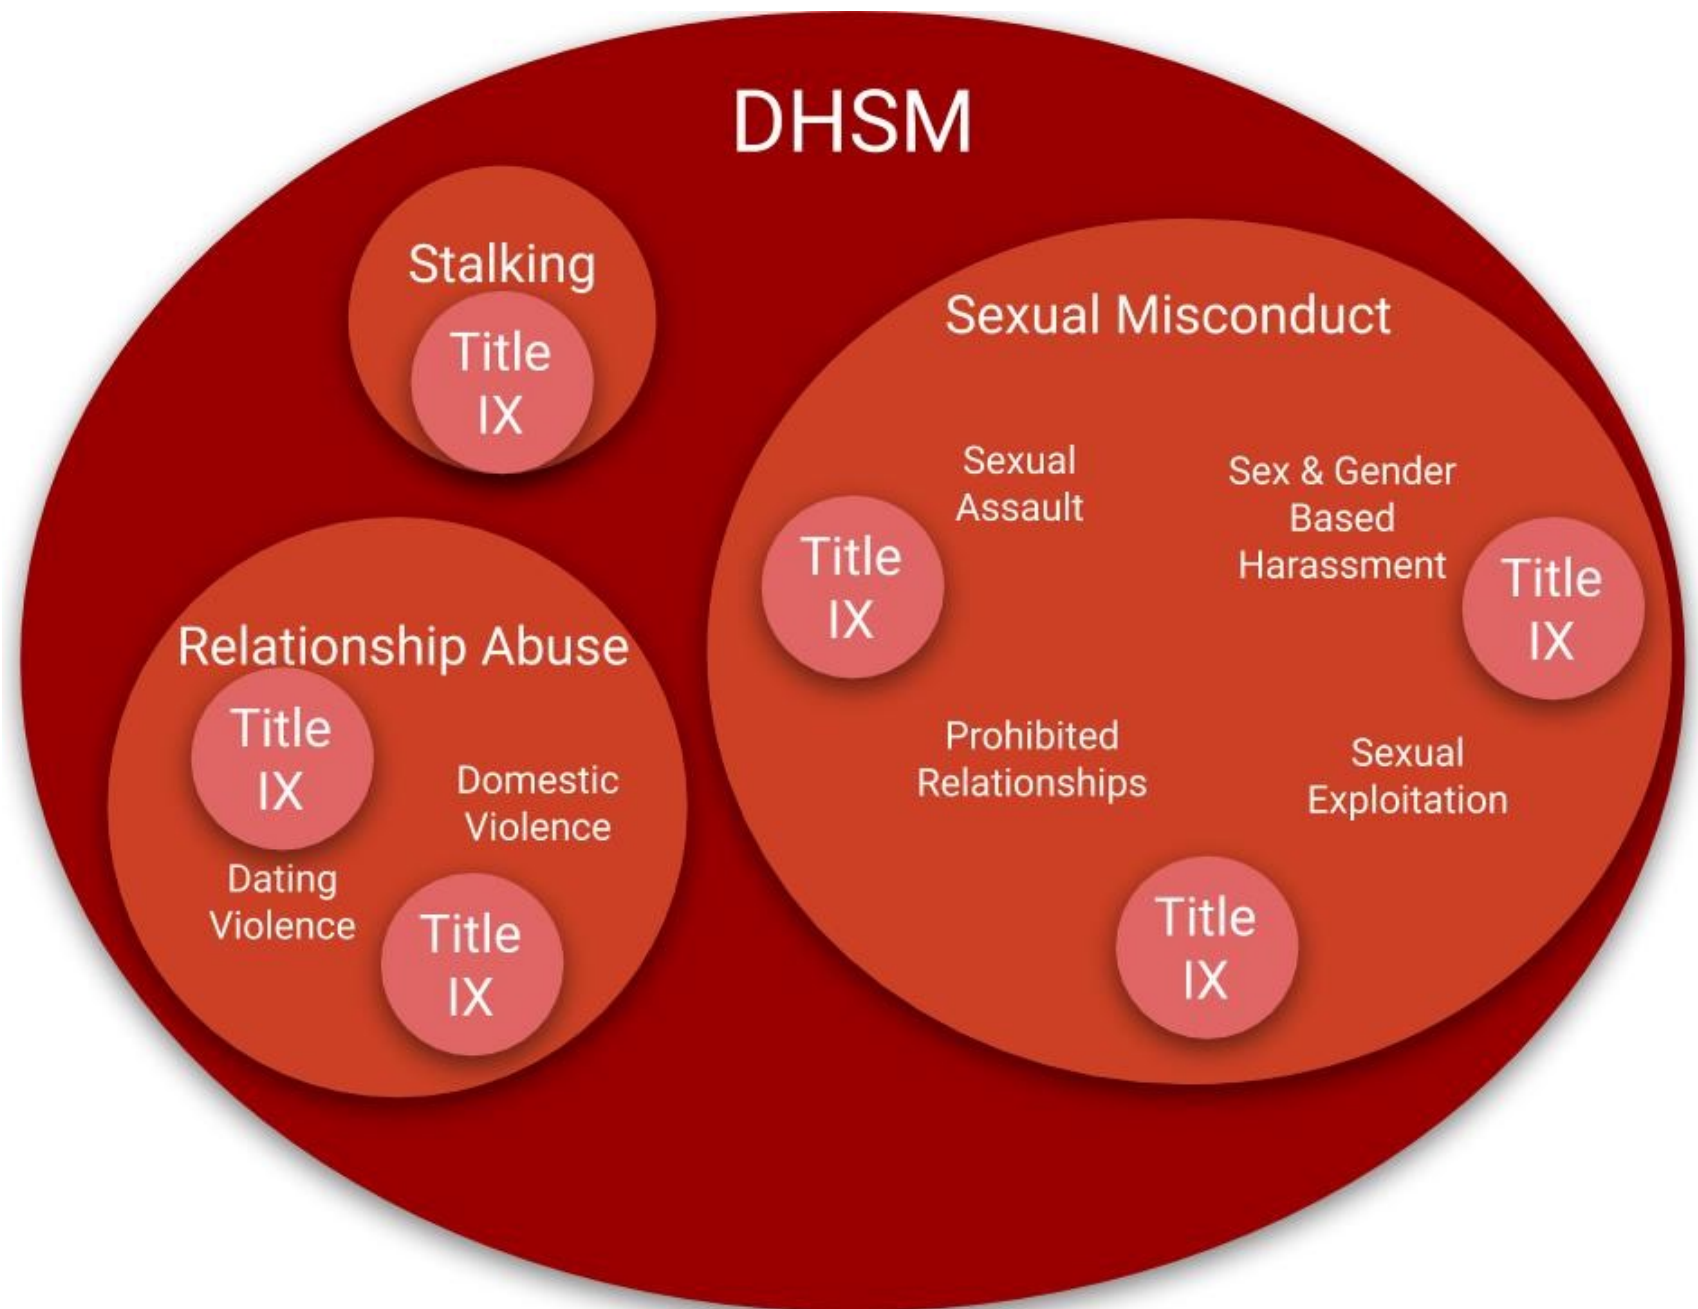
DHSM

Stalking

Title IX

Sexual Misconduct

Sexual Assault

Title IX

Sex & Gender Based Harassment

Title IX

Relationship Abuse

Title IX

Domestic Violence

Dating Violence

Title IX

Prohibited Relationships

Sexual Exploitation

Title IX